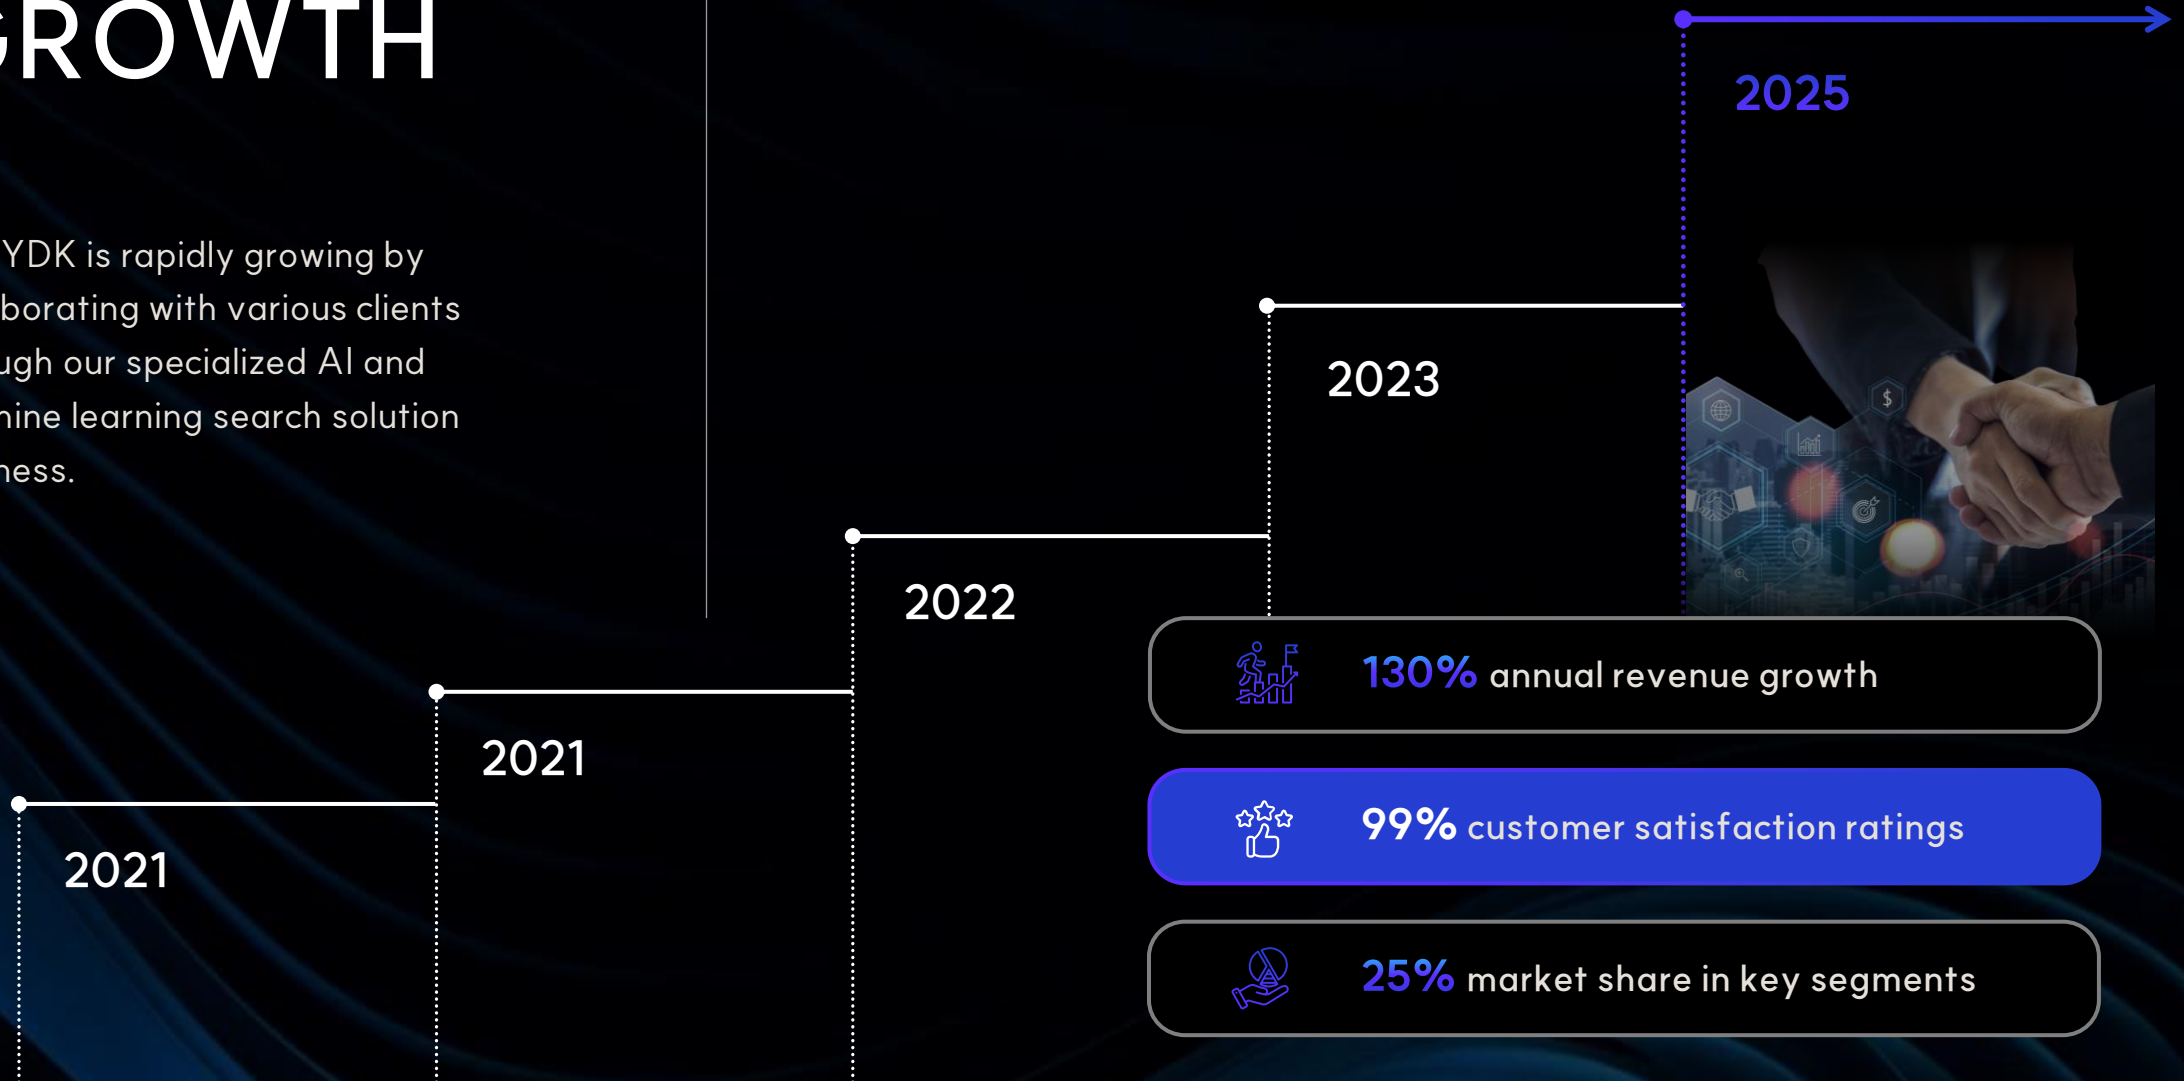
GROWTH

YDK is rapidly growing by borating with various clients ugh our specialized AI and hine learning search solution ness.

2025

2023

2022

2021

2021

130% annual revenue growth

99% customer satisfaction ratings

25% market share in key segments